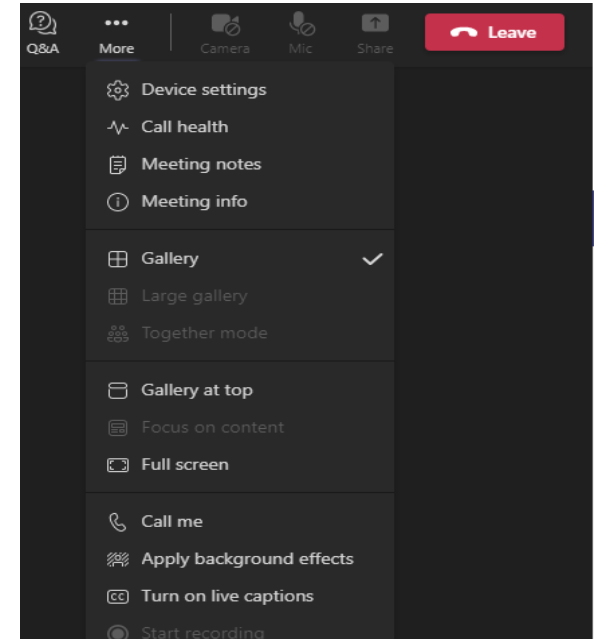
Q&A
More
Camera
Mic
Share
Leave

Device settings
Call health
Meeting notes
Meeting info

Gallery
Large gallery
Together mode

Gallery at top
Focus on content
Full screen

Call me
Apply background effects
Turn on live captions
Start recording